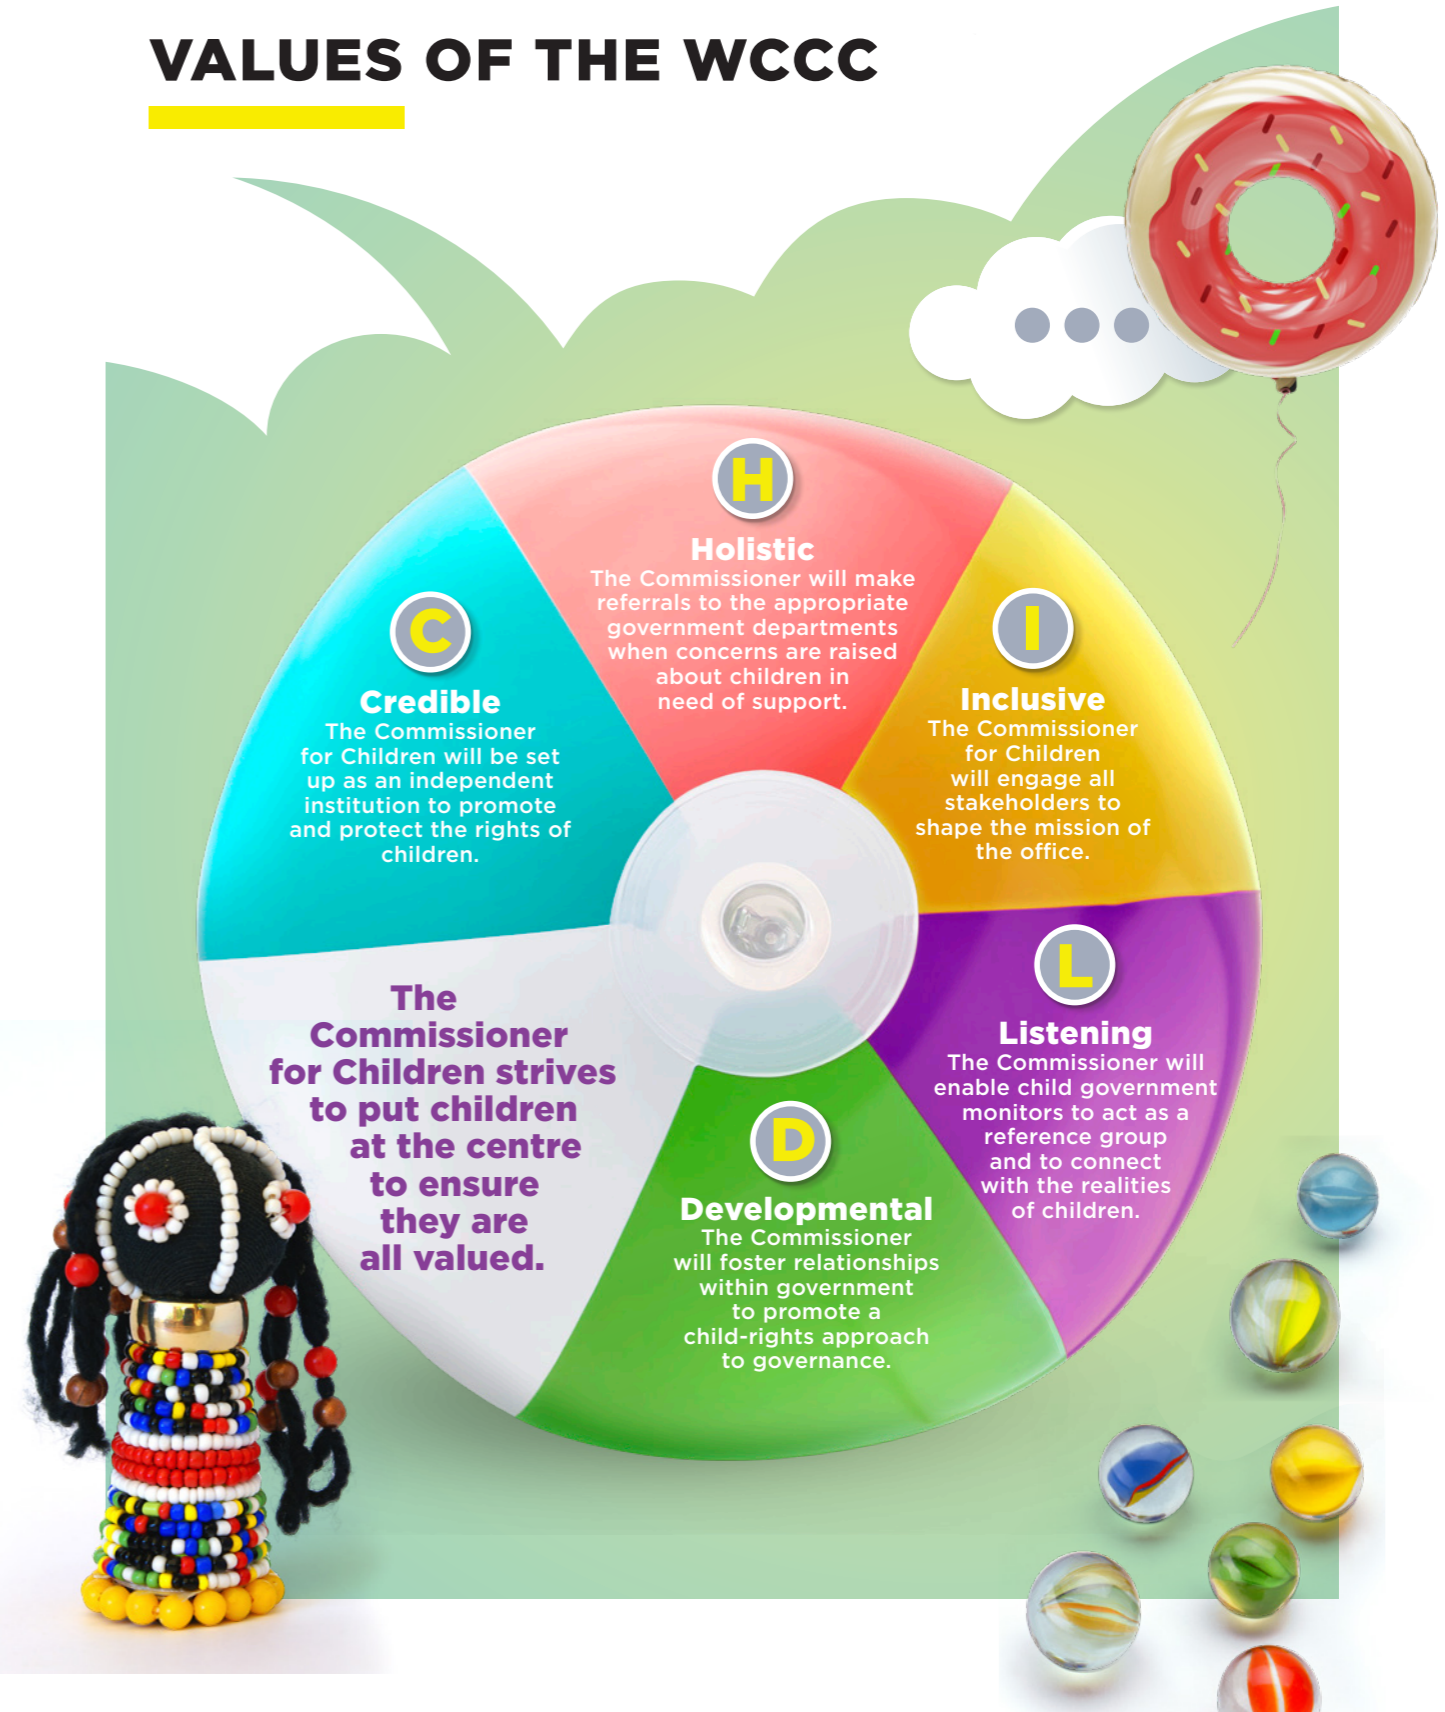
VALUES OF THE WCCC

H

Holistic
The Commissioner will make referrals to the appropriate government departments when concerns are raised about children in need of support.

C

Credible
The Commissioner for Children will be set up as an independent institution to promote and protect the rights of children.

I

Inclusive
The Commissioner for Children will engage all stakeholders to shape the mission of the office.

L

Listening
The Commissioner will enable child government monitors to act as a reference group and to connect with the realities of children.

D

Developmental
The Commissioner will foster relationships within government to promote a child-rights approach to governance.

The Commissioner for Children strives to put children at the centre to ensure they are all valued.